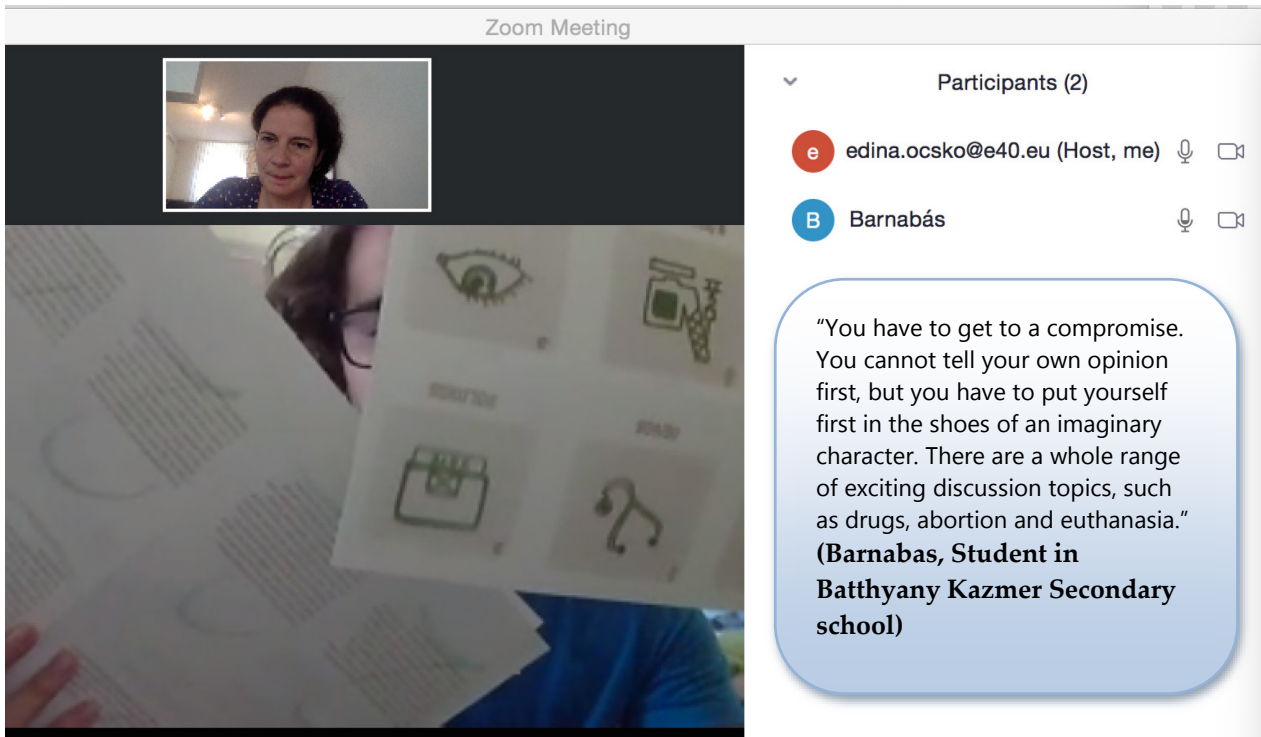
Zoom Meeting

Participants (2)

e edina.ocsko@e40.eu (Host, me)

B Barnabás

"You have to get to a compromise. You cannot tell your own opinion first, but you have to put yourself first in the shoes of an imaginary character. There are a whole range of exciting discussion topics, such as drugs, abortion and euthanasia."
**(Barnabas, Student in Batthyany Kazmer Secondary school)**